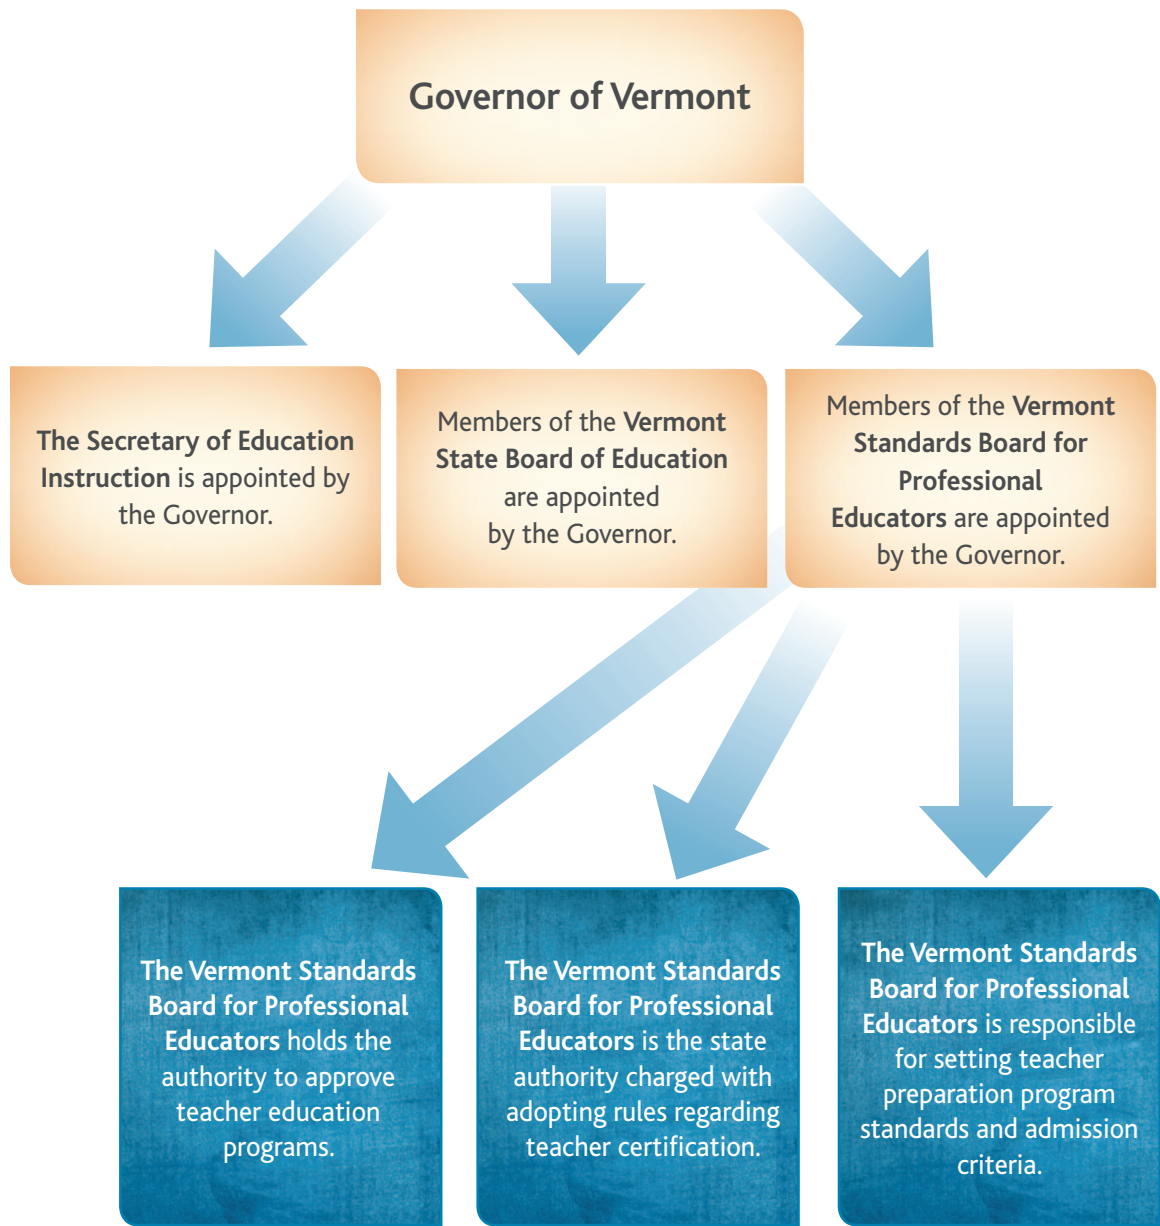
Governor of Vermont

The Secretary of Education Instruction is appointed by the Governor.

Members of the Vermont State Board of Education are appointed by the Governor.

Members of the Vermont Standards Board for Professional Educators are appointed by the Governor.

The Vermont Standards Board for Professional Educators holds the authority to approve teacher education programs.

The Vermont Standards Board for Professional Educators is the state authority charged with adopting rules regarding teacher certification.

The Vermont Standards Board for Professional Educators is responsible for setting teacher preparation program standards and admission criteria.